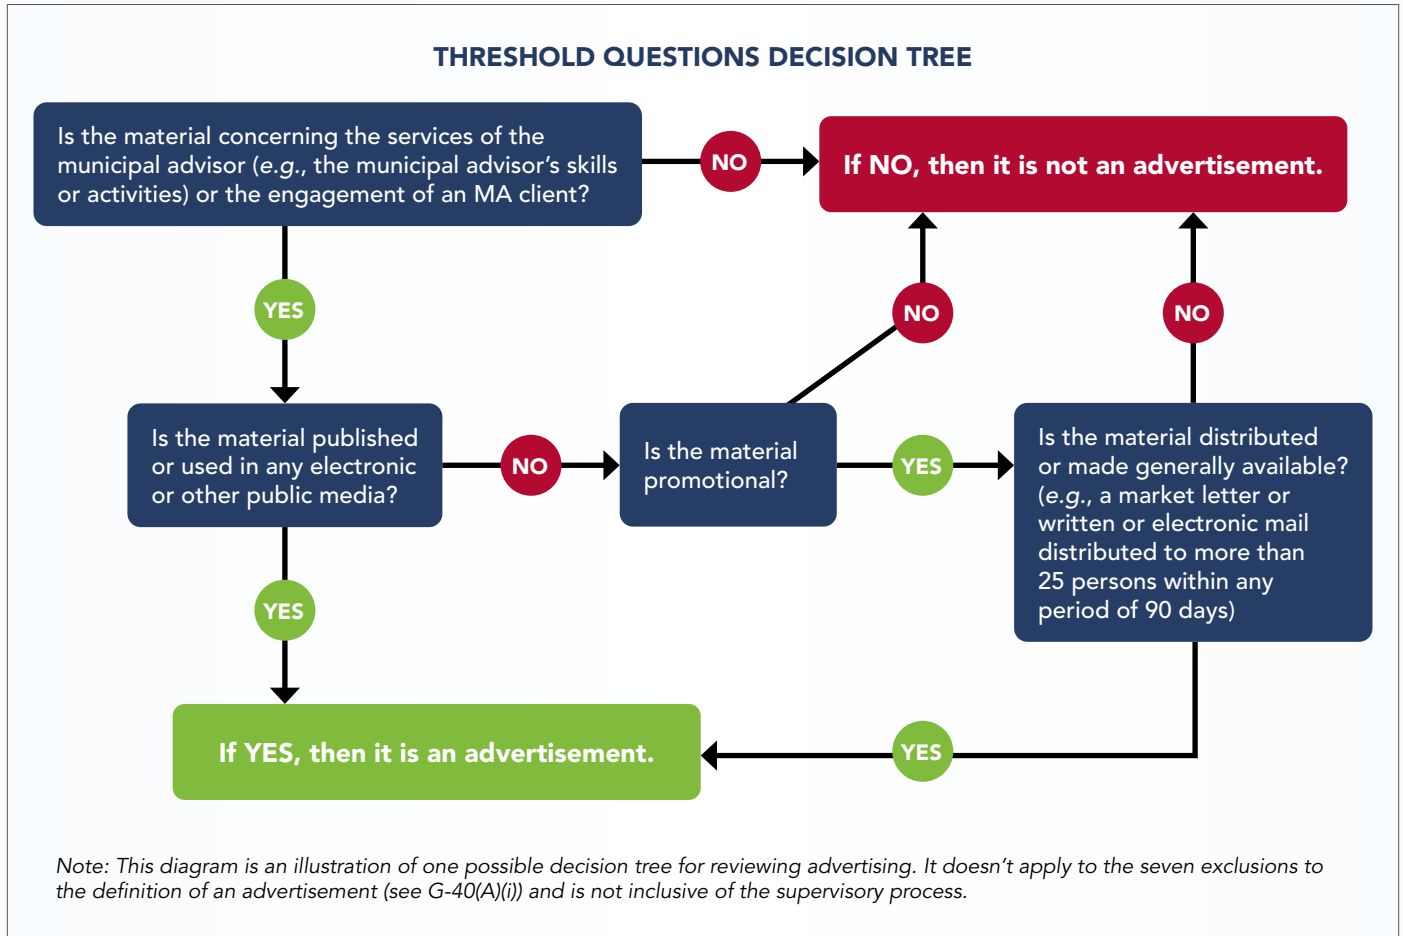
THRESHOLD QUESTIONS DECISION TREE

Is the material concerning the services of the municipal advisor (e.g., the municipal advisor's skills or activities) or the engagement of an MA client?

NO

If NO, then it is not an advertisement.

YES

NO

NO

Is the material published or used in any electronic or other public media?

NO

Is the material promotional?

YES

Is the material distributed or made generally available? (e.g., a market letter or written or electronic mail distributed to more than 25 persons within any period of 90 days)

YES

If YES, then it is an advertisement.

YES

Note: This diagram is an illustration of one possible decision tree for reviewing advertising. It doesn't apply to the seven exclusions to the definition of an advertisement (see G-40(A)(i)) and is not inclusive of the supervisory process.